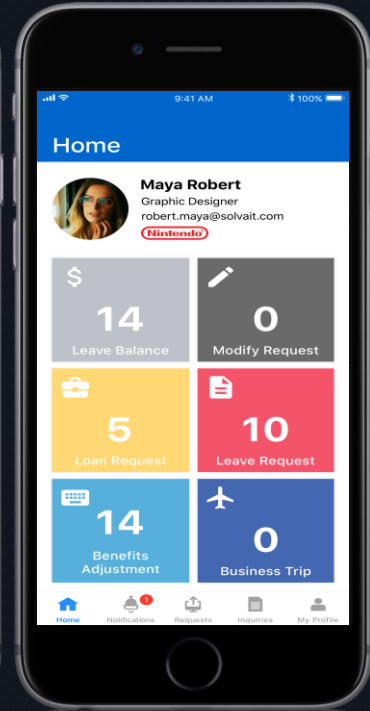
9:41 AM
100%

Home

Maya Robert
Graphic Designer
robert.maya@solvait.com
Nintendo

$
14
Leave Balance

0
Modify Request

5
Loan Request

10
Leave Request

14
Benefits Adjustment

0
Business Trip

Home
1
Notifications
Requests
Inquiries
My Profile